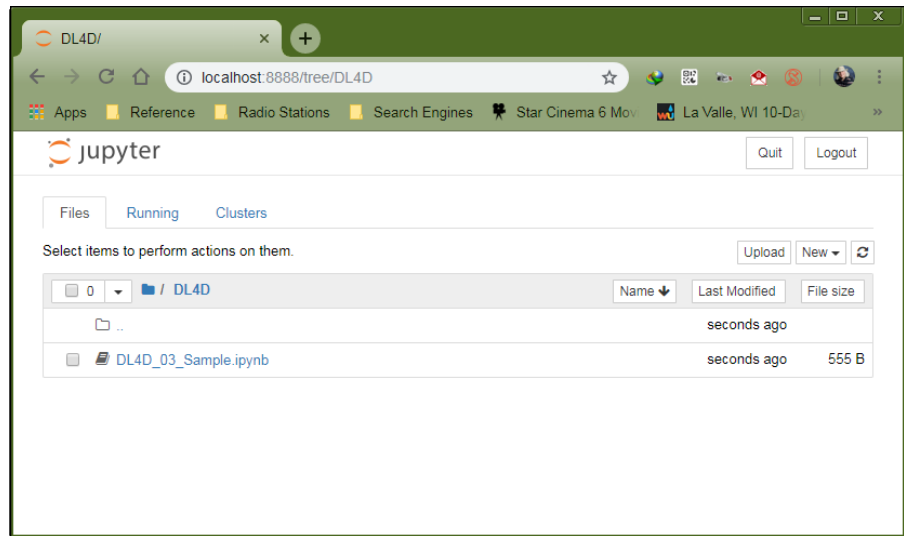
DL4D/ ×

localhost:8888/tree/DL4D

Apps Reference Radio Stations Search Engines Star Cinema 6 Mov La Valle, WI 10-Day »

jupyter

Quit Logout

Files Running Clusters

Select items to perform actions on them.

Upload New

0 / DL4D

Name Last Modified File size

..

seconds ago

DL4D_03_Sample.ipynb seconds ago 555 B